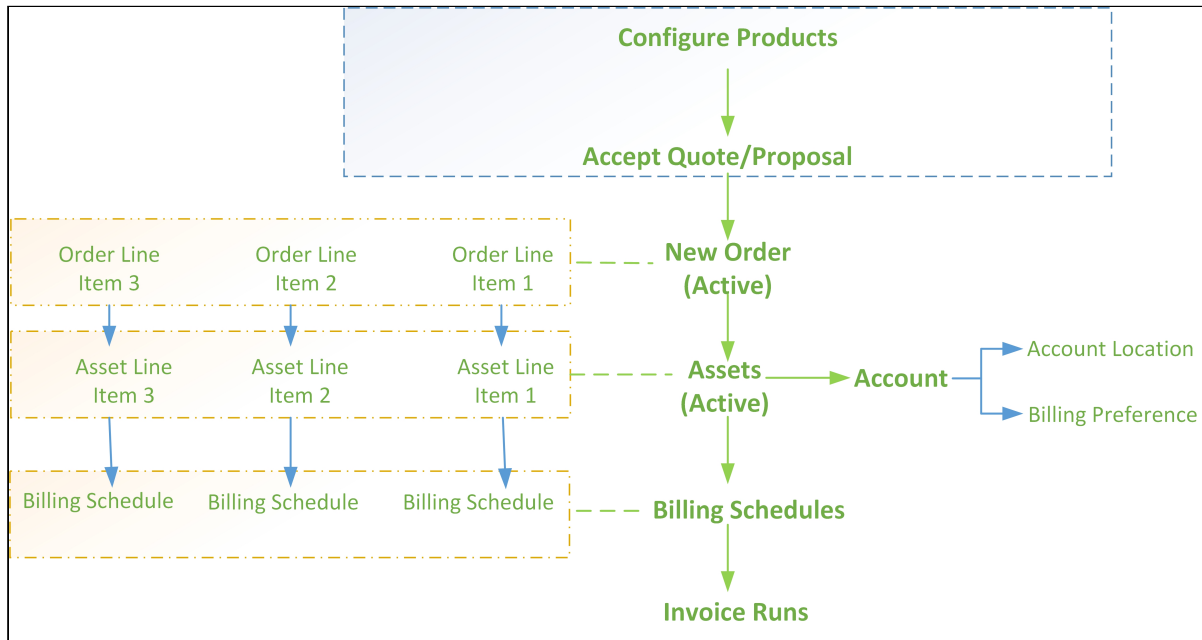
Configure Products

Accept Quote/Proposal

Order Line Item 3

Order Line Item 2

Order Line Item 1

New Order (Active)

Asset Line Item 3

Asset Line Item 2

Asset Line Item 1

Assets (Active)

Account

Account Location

Billing Preference

Billing Schedule

Billing Schedule

Billing Schedule

Billing Schedules

Invoice Runs